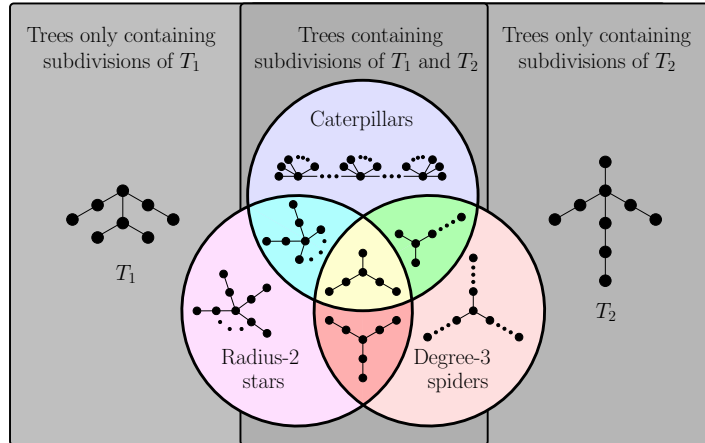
Trees only containing subdivisions of $T_1$

Trees containing subdivisions of $T_1$ and $T_2$

Trees only containing subdivisions of $T_2$

Caterpillars

$T_1$

$T_2$

Radius-2 stars

Degree-3 spiders